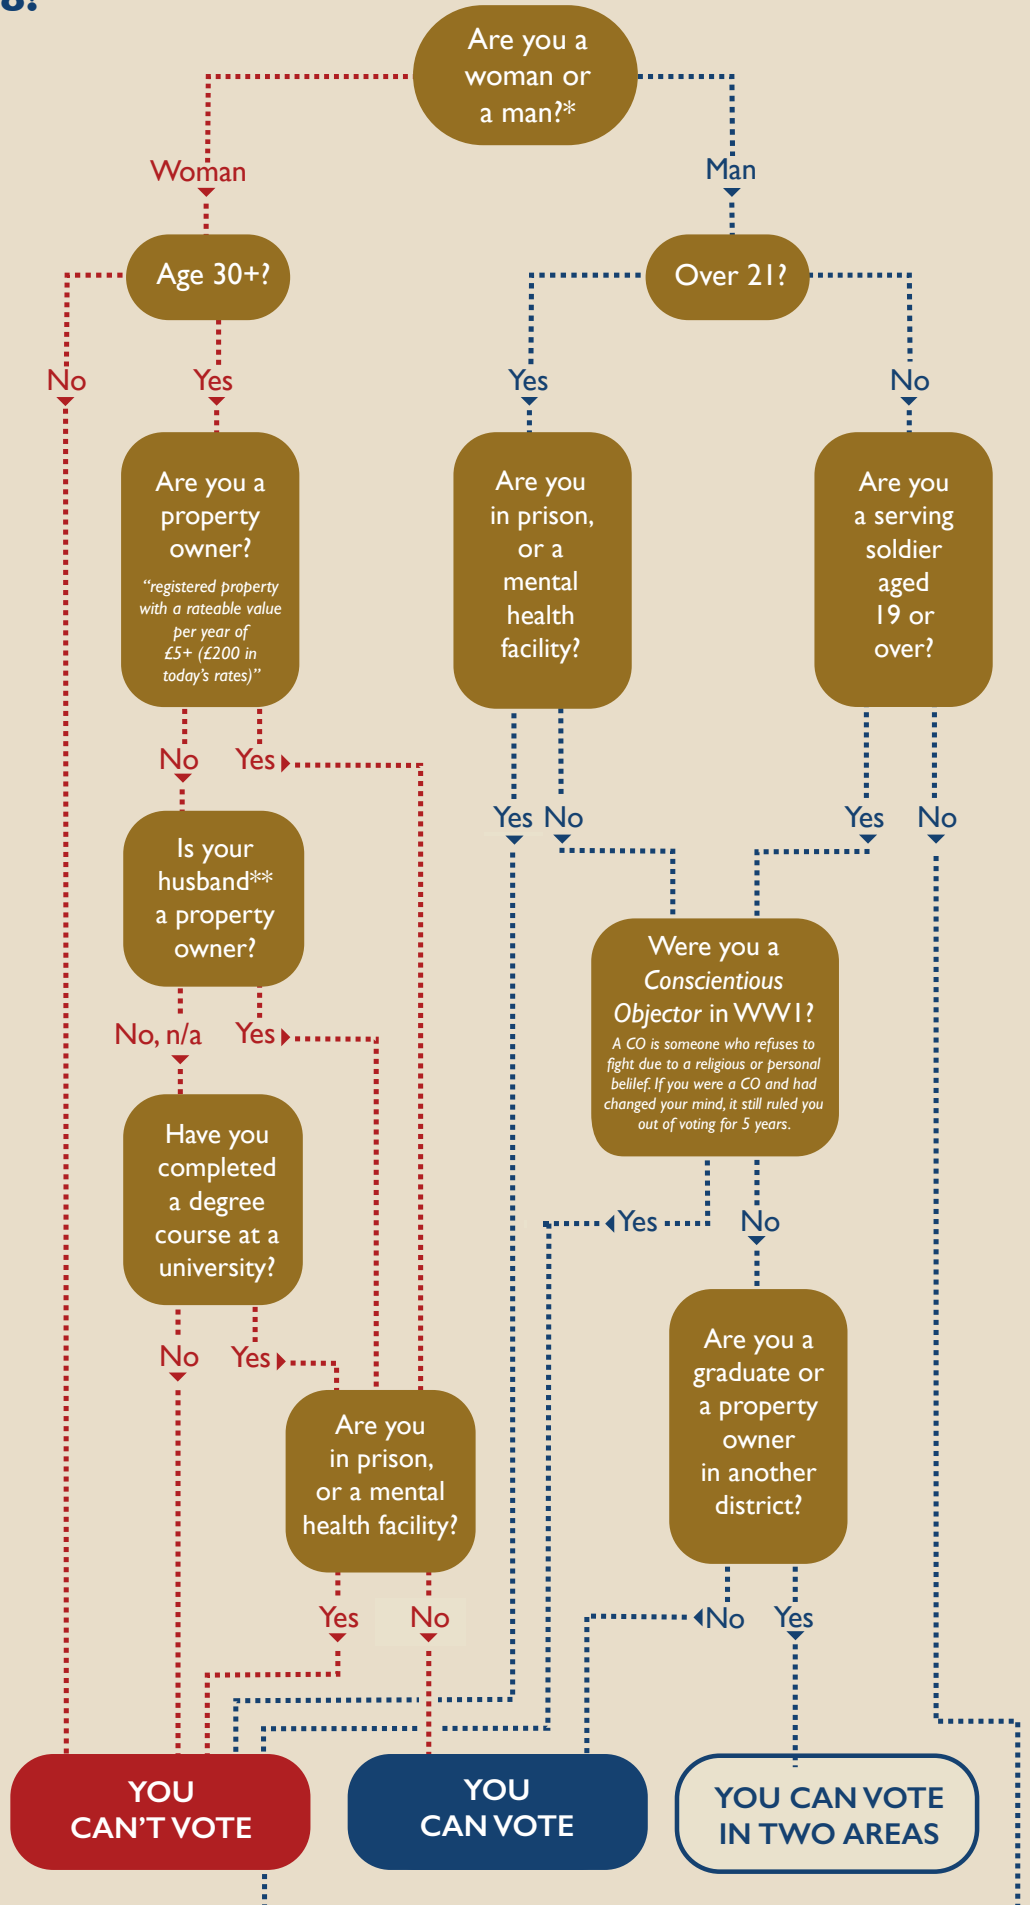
Are you a woman or a man?*

Woman

Man

Age 30+?

No

Yes

Are you a property owner?

"registered property with a rateable value per year of £5+ (£200 in today's rates)"

No

Yes

Is your husband** a property owner?

No, n/a

Yes

Have you completed a degree course at a university?

No

Yes

Are you in prison, or a mental health facility?

Yes

No

Over 21?

Yes

No

Are you in prison, or a mental health facility?

Yes

No

Are you a serving soldier aged 19 or over?

Yes

No

Were you a Conscientious Objector in WW1?

A CO is someone who refuses to fight due to a religious or personal belilef. If you were a CO and had changed your mind, it still ruled you out of voting for 5 years.

Yes

No

Are you a graduate or a property owner in another district?

No

Yes

YOU CAN'T VOTE

YOU CAN VOTE

YOU CAN VOTE IN TWO AREAS